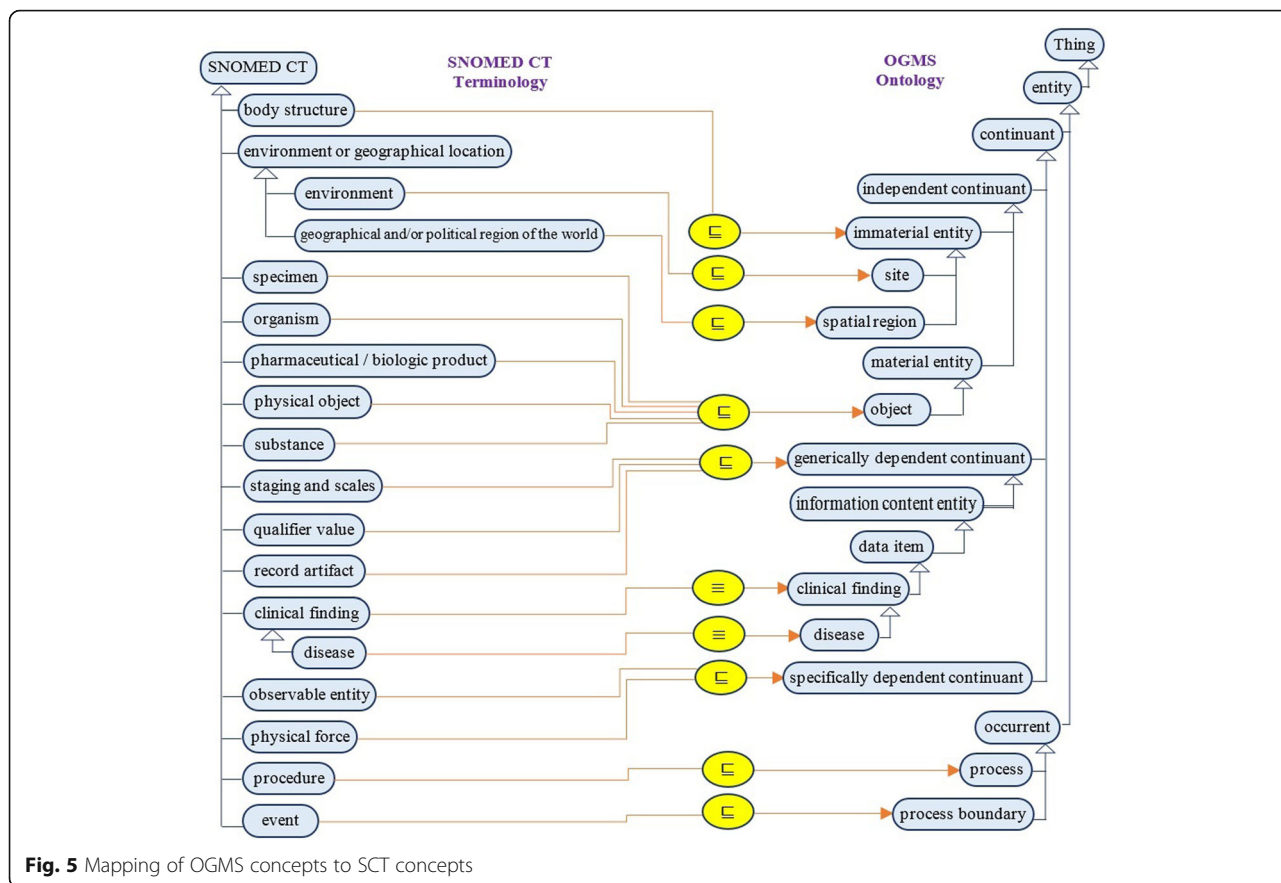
SNOMED CT

SNOMED CT Terminology

OGMS Ontology

Thing

entity

continuant

body structure

environment or geographical location

environment

geographical and/or political region of the world

independent continuant

$\sqsubseteq$

immaterial entity

$\sqsubseteq$

site

$\sqsubseteq$

spatial region

specimen

organism

pharmaceutical / biologic product

material entity

physical object

$\sqsubseteq$

object

substance

staging and scales

$\sqsubseteq$

generically dependent continuant

qualifier value

information content entity

record artifact

data item

clinical finding

$\equiv$

clinical finding

disease

$\equiv$

disease

observable entity

$\sqsubseteq$

specifically dependent continuant

physical force

occurrent

procedure

$\sqsubseteq$

process

event

$\sqsubseteq$

process boundary

**Fig. 5** Mapping of OGMS concepts to SCT concepts